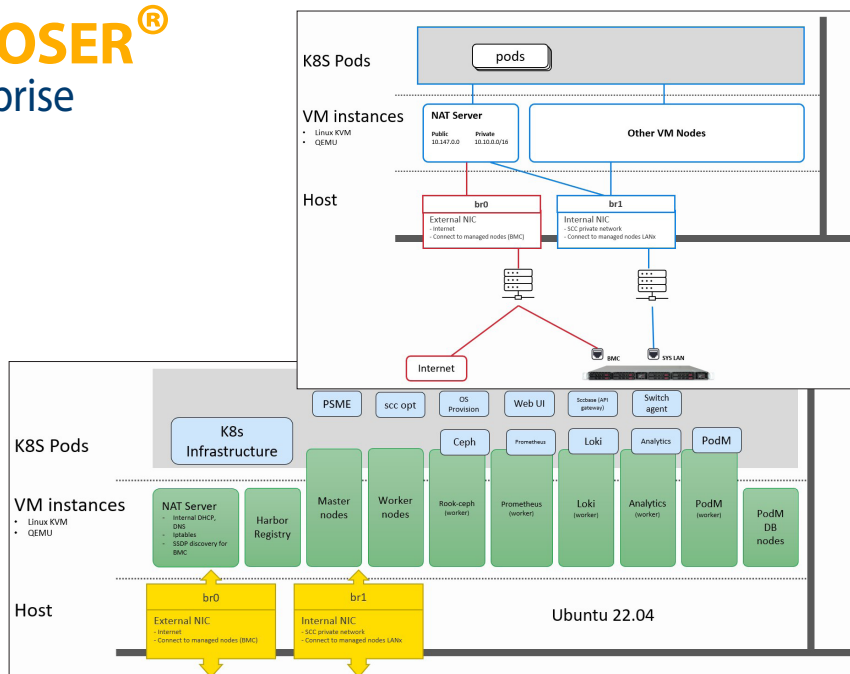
OSER®
prise

K8S Pods

pods

VM instances
• Linux KVM
• QEMU

NAT Server
Public 10.147.0.0
Private 10.10.0.0/16

Other VM Nodes

Host

br0
External NIC
- Internet
- Connect to managed nodes (BMC)

br1
Internal NIC
- SCC private network
- Connect to managed nodes LANx

Internet

BMC

SYS LAN

PSME

scc opt

OS Provision

Web UI

Sccbase (API gateway)

Switch agent

K8S Pods

K8s Infrastructure

Ceph

Prometheus

Loki

Analytics

PodM

VM instances
• Linux KVM
• QEMU

NAT Server
- Internal DHCP, DNS
- Iptables
- SSDP discovery for BMC

Harbor Registry

Master nodes

Worker nodes

Rook-ceph (worker)

Prometheus (worker)

Loki (worker)

Analytics (worker)

PodM (worker)

PodM DB nodes

Host

br0
External NIC
- Internet
- Connect to managed nodes (BMC)

br1
Internal NIC
- SCC private network
- Connect to managed nodes LANx

Ubuntu 22.04